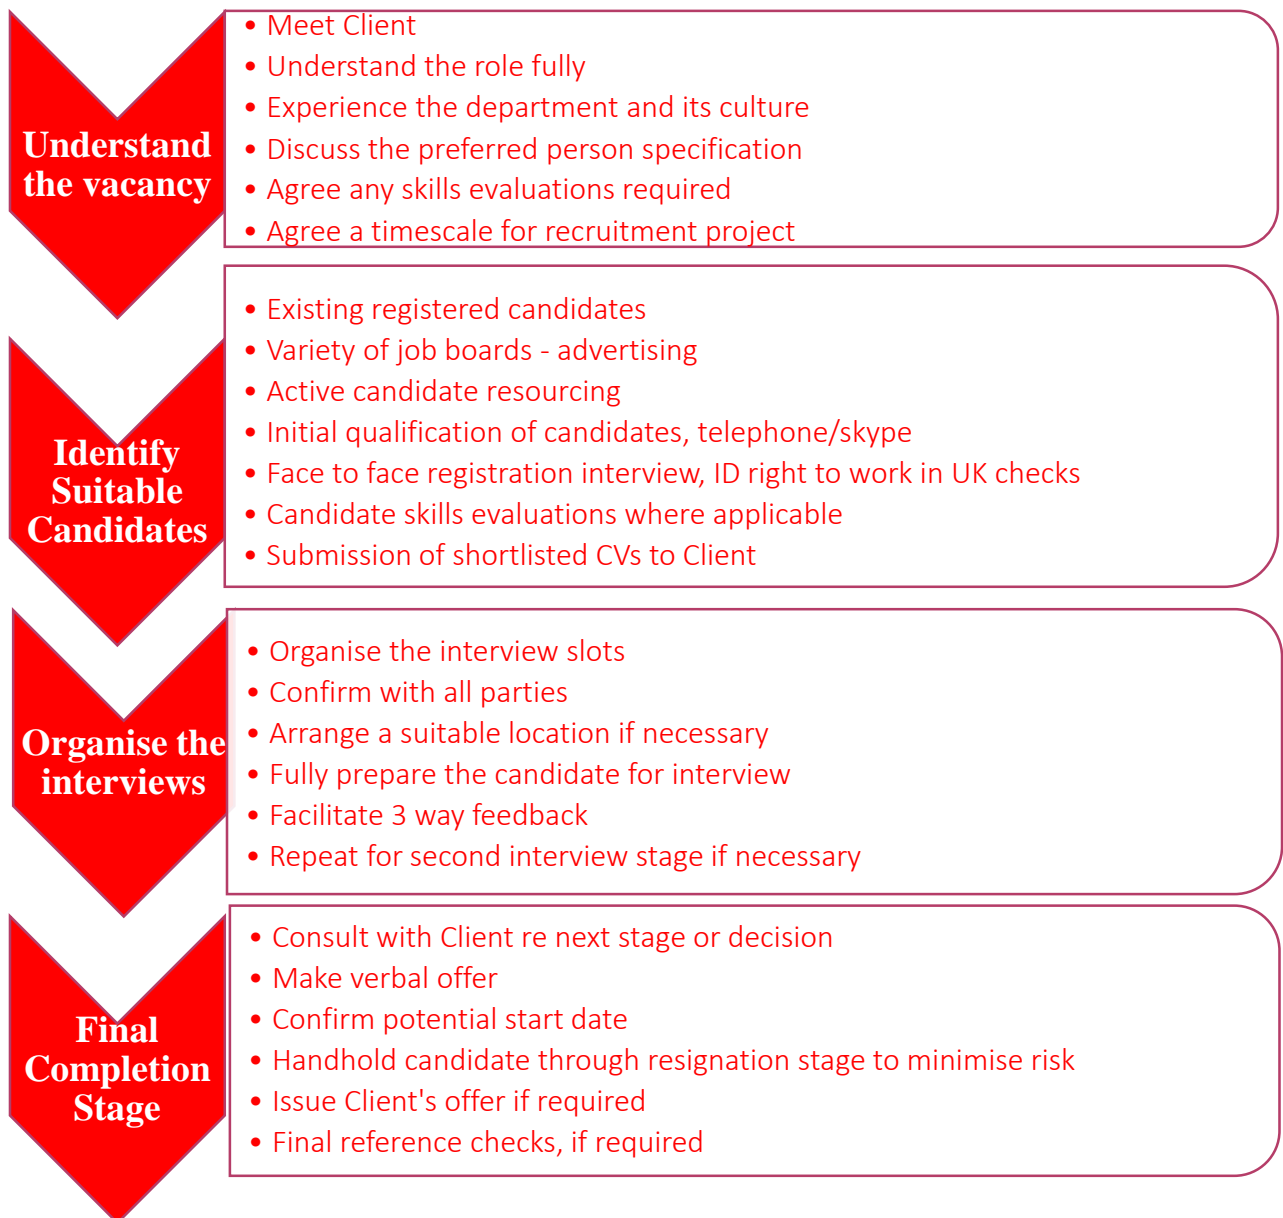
Understand the vacancy

- Meet Client
- Understand the role fully
- Experience the department and its culture
- Discuss the preferred person specification
- Agree any skills evaluations required
- Agree a timescale for recruitment project

Identify Suitable Candidates

- Existing registered candidates
- Variety of job boards - advertising
- Active candidate resourcing
- Initial qualification of candidates, telephone/skype
- Face to face registration interview, ID right to work in UK checks
- Candidate skills evaluations where applicable
- Submission of shortlisted CVs to Client

Organise the interviews

- Organise the interview slots
- Confirm with all parties
- Arrange a suitable location if necessary
- Fully prepare the candidate for interview
- Facilitate 3 way feedback
- Repeat for second interview stage if necessary

Final Completion Stage

- Consult with Client re next stage or decision
- Make verbal offer
- Confirm potential start date
- Handhold candidate through resignation stage to minimise risk
- Issue Client's offer if required
- Final reference checks, if required